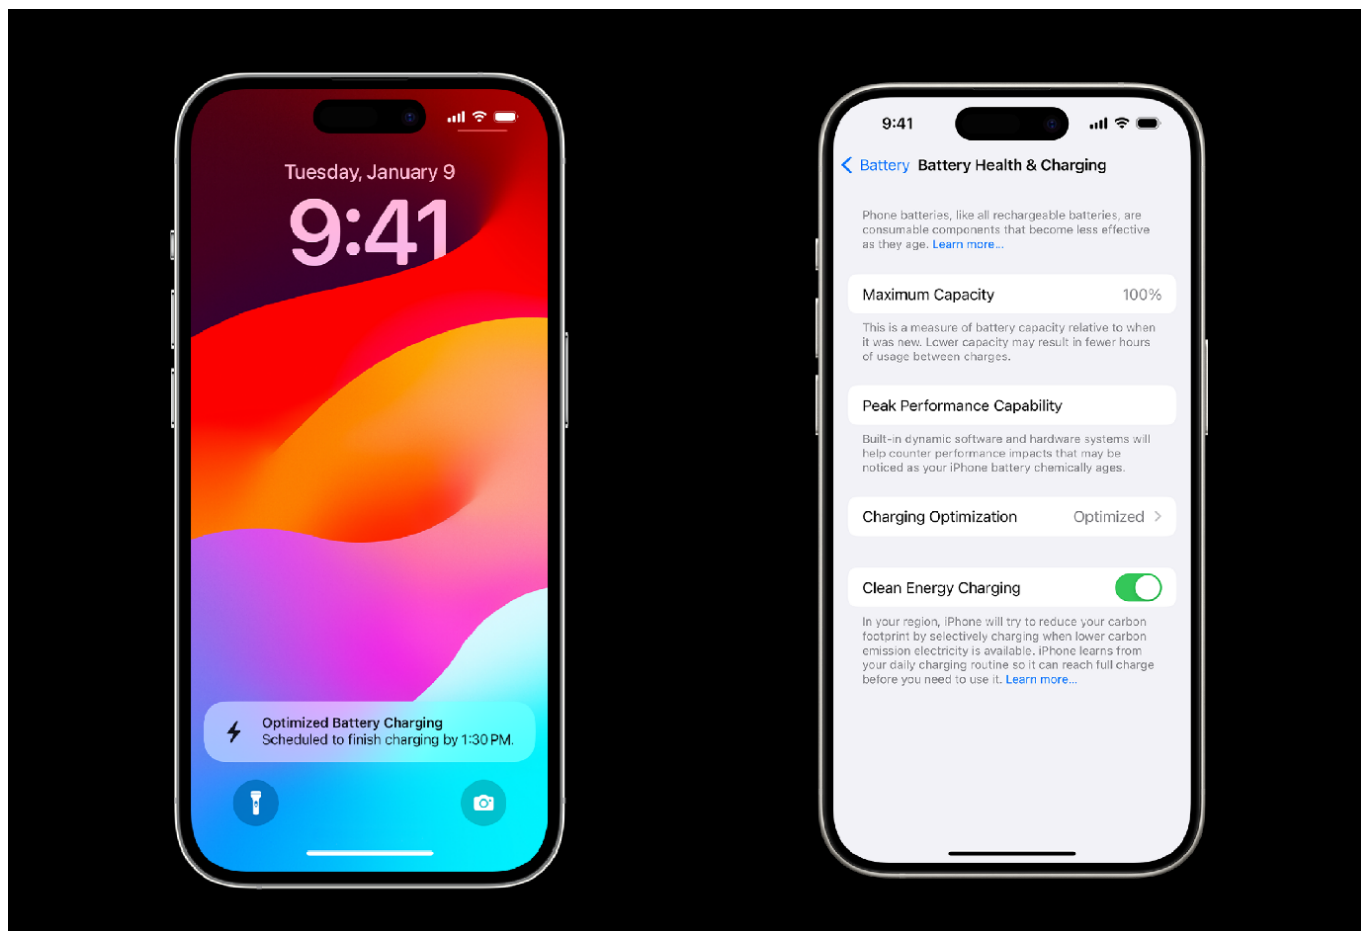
Tuesday, January 9

9:41

Optimized Battery Charging
Scheduled to finish charging by 1:30 PM.

9:41

Battery Battery Health & Charging

Phone batteries, like all rechargeable batteries, are consumable components that become less effective as they age. Learn more...

Maximum Capacity 100%

This is a measure of battery capacity relative to when it was new. Lower capacity may result in fewer hours of usage between charges.

Peak Performance Capability

Built-in dynamic software and hardware systems will help counter performance impacts that may be noticed as your iPhone battery chemically ages.

Charging Optimization Optimized

Clean Energy Charging

In your region, iPhone will try to reduce your carbon footprint by selectively charging when lower carbon emission electricity is available. iPhone learns from your daily charging routine so it can reach full charge before you need to use it. Learn more...